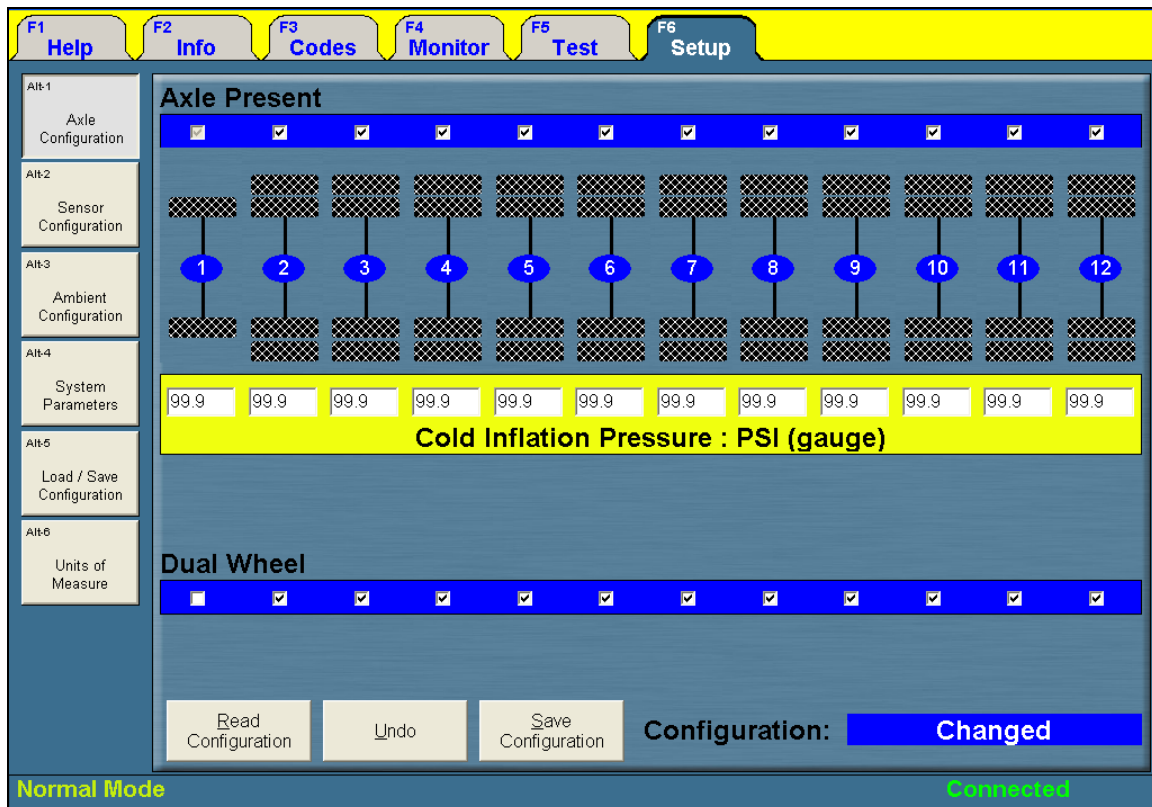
F1 Help | F2 Info | F3 Codes | F4 Monitor | F5 Test | F6 Setup

Alt-1 Axle Configuration

Alt-2 Sensor Configuration

Alt-3 Ambient Configuration

Alt-4 System Parameters

Alt-5 Load / Save Configuration

Alt-6 Units of Measure

Axle Present

1 2 3 4 5 6 7 8 9 10 11 12

| 99.9 | 99.9 | 99.9 | 99.9 | 99.9 | 99.9 | 99.9 | 99.9 | 99.9 | 99.9 | 99.9 | 99.9 |
|---|---|---|---|---|---|---|---|---|---|---|---|

Cold Inflation Pressure : PSI (gauge)

Dual Wheel

Read Configuration

Undo

Save Configuration

Configuration: Changed

Normal Mode

Connected